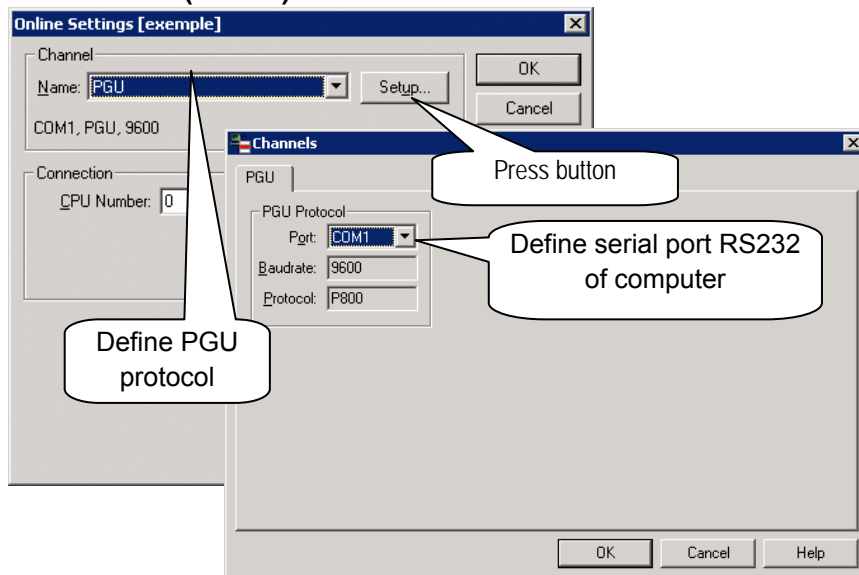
Online Settings [exemple]

Channel
Name: PGU
Setup...
OK
Cancel
COM1, PGU, 9600

Connection
CPU Number: 0

Channels

PGU
PGU Protocol
Port: COM1
Baudrate: 9600
Protocol: P800

Press button

Define serial port RS232 of computer

Define PGU protocol

OK
Cancel
Help